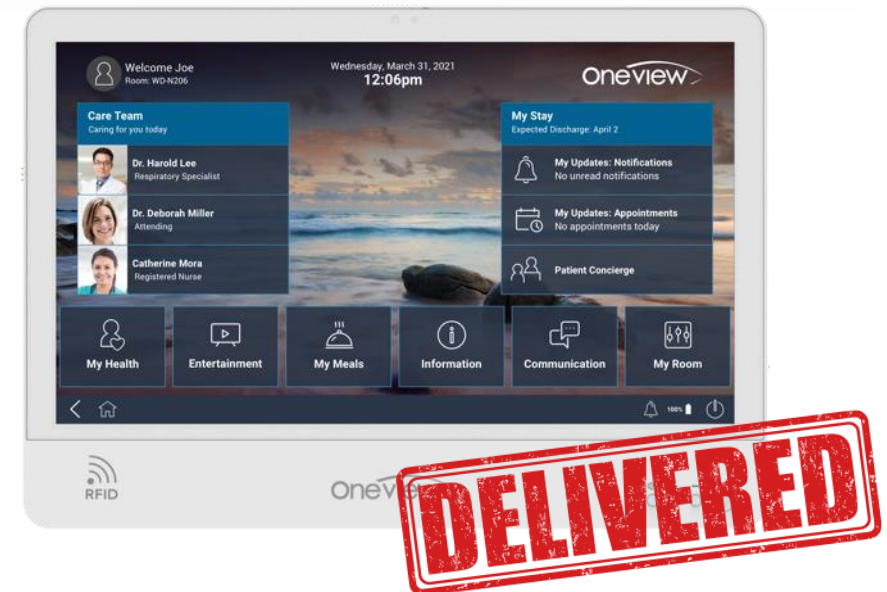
Welcome Joe
Room: WD-N206

Wednesday, March 31, 2021
12:06pm

Oneview

Care Team
Caring for you today

Dr. Harold Lee
Respiratory Specialist

Dr. Deborah Miller
Attending

Catherine Mora
Registered Nurse

My Stay
Expected Discharge: April 2

My Updates: Notifications
No unread notifications

My Updates: Appointments
No appointments today

Patient Concierge

My Health

Entertainment

My Meals

Information

Communication

My Room

100%

RFID

Oneview

DELIVERED